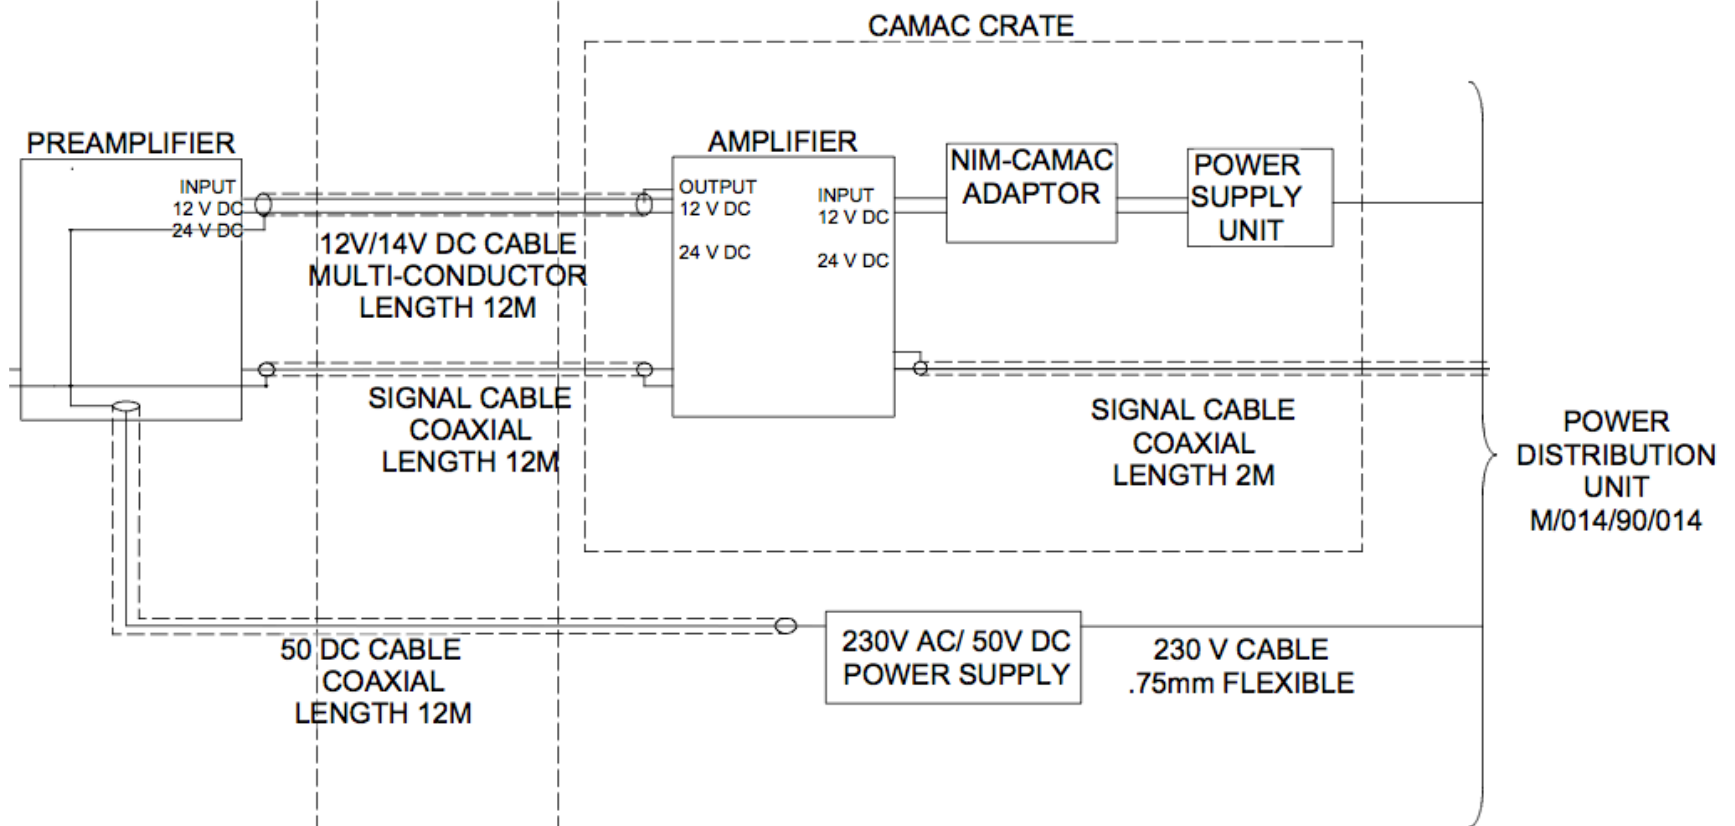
CAMAC CRATE

PREAMPLIFIER

INPUT
12 V DC
24 V DC

12V/14V DC CABLE
MULTI-CONDUCTOR
LENGTH 12M

AMPLIFIER

OUTPUT
12 V DC

24 V DC

INPUT
12 V DC

24 V DC

NIM-CAMAC
ADAPTOR

POWER
SUPPLY
UNIT

SIGNAL CABLE
COAXIAL
LENGTH 12M

SIGNAL CABLE
COAXIAL
LENGTH 2M

POWER
DISTRIBUTION
UNIT
M/014/90/014

230V AC/ 50V DC
POWER SUPPLY

50 DC CABLE
COAXIAL
LENGTH 12M

230 V CABLE
.75mm FLEXIBLE